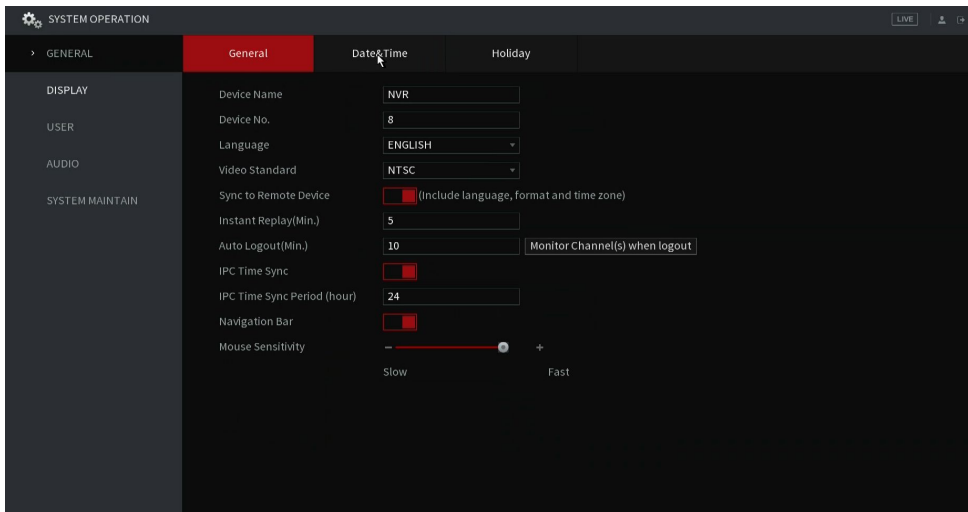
SYSTEM OPERATION

LIVE

> GENERAL

DISPLAY

USER

AUDIO

SYSTEM MAINTAIN

General | Date&Time | Holiday

Device Name NVR

Device No. 8

Language ENGLISH

Video Standard NTSC

Sync to Remote Device (Include language, format and time zone)

Instant Replay(Min.) 5

Auto Logout(Min.) 10 Monitor Channel(s) when logout

IPC Time Sync

IPC Time Sync Period (hour) 24

Navigation Bar

Mouse Sensitivity − +

Slow Fast